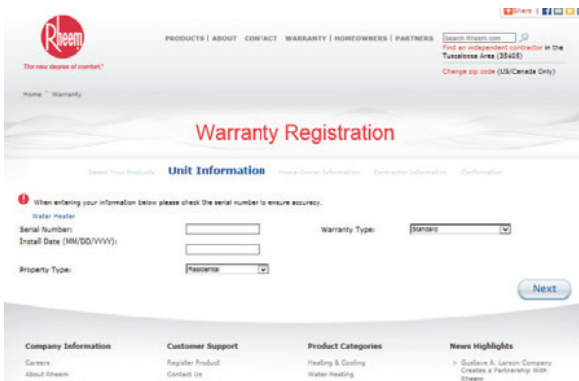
Share | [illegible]

Rheem

The new degree of comfort.

PRODUCTS | ABOUT | CONTACT | WARRANTY | HOMEOWNERS | PARTNERS

Search Rheem.com

Find an independent contractor in the Tuscaloosa Area (35405)

Change zip code (US/Canada Only)

Home > Warranty

Warranty Registration

Select Your Products | Unit Information | Home Owner Information | Contractor Information | Confirmation

When entering your information below please check the serial number to ensure accuracy.

Water Heater

Serial Number:

Install Date (MM/DD/YYYY):

Warranty Type: Standard

Property Type: Residential

Next

Company Information

Careers

About Rheem

Customer Support

Register Product

Contact Us

Product Categories

Heating & Cooling

Water Heating

News Highlights

> Gustave A. Larson Company Creates a Partnership With Rheem